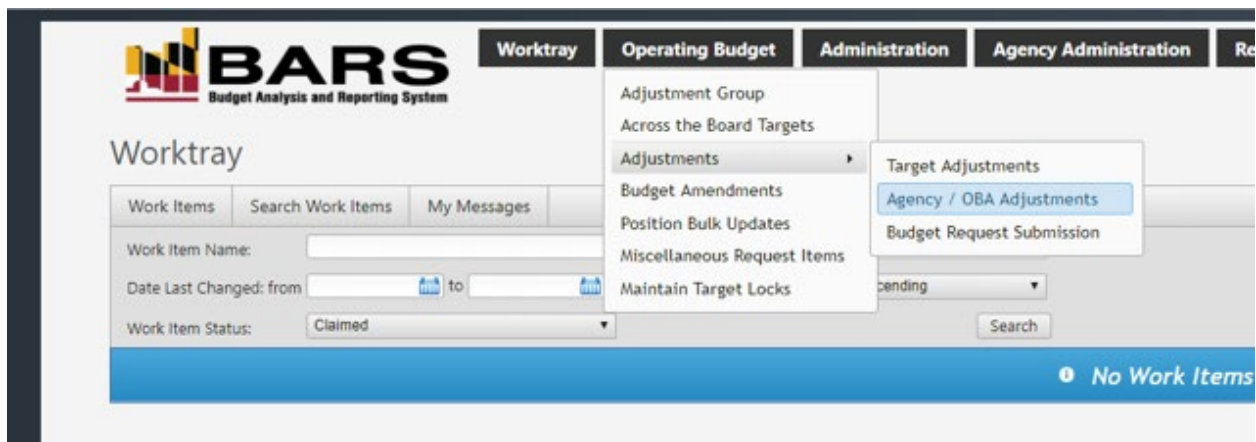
BARS
Budget Analysis and Reporting System

Worktray | Operating Budget | Administration | Agency Administration | Re

Adjustment Group
Across the Board Targets
Adjustments
Budget Amendments
Position Bulk Updates
Miscellaneous Request Items
Maintain Target Locks

Target Adjustments
Agency / OBA Adjustments
Budget Request Submission

Worktray

Work Items | Search Work Items | My Messages

Work Item Name:
Date Last Changed: from to
Work Item Status: Claimed
cending
Search

No Work Items